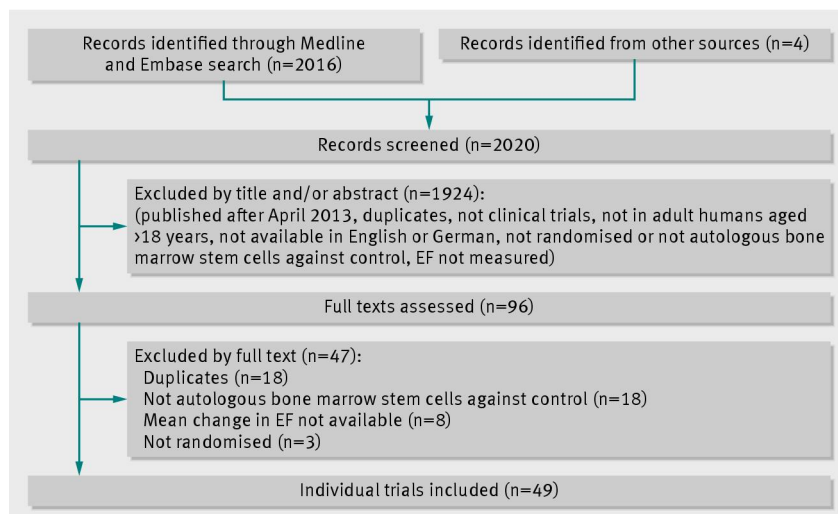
Records identified through Medline and Embase search (n=2016)

Records identified from other sources (n=4)

Records screened (n=2020)

Excluded by title and/or abstract (n=1924):
(published after April 2013, duplicates, not clinical trials, not in adult humans aged >18 years, not available in English or German, not randomised or not autologous bone marrow stem cells against control, EF not measured)

Full texts assessed (n=96)

Excluded by full text (n=47):
Duplicates (n=18)
Not autologous bone marrow stem cells against control (n=18)
Mean change in EF not available (n=8)
Not randomised (n=3)

Individual trials included (n=49)